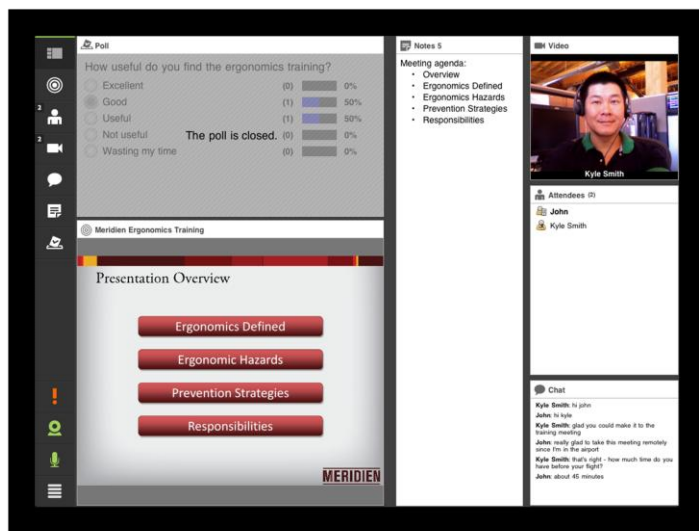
Poll

How useful do you find the ergonomics training?

| | | |
|---|---|---|
| Excellent | (0) | 0% |
| Good | (1) | 50% |
| Useful | (1) | 50% |
| Not useful | (0) | 0% |
| Wasting my time | (0) | 0% |

The poll is closed.

Notes 5

Meeting agenda:
- Overview
- Ergonomics Defined
- Ergonomics Hazards
- Prevention Strategies
- Responsibilities

Video

Kyle Smith

Attendees (2)

John

Kyle Smith

Meridien Ergonomics Training

Presentation Overview

Ergonomics Defined

Ergonomic Hazards

Prevention Strategies

Responsibilities

MERIDIEN

Chat

Kyle Smith: hi john

John: hi kyle

Kyle Smith: glad you could make it to the training meeting

John: really glad to take this meeting remotely since I'm in the airport

Kyle Smith: that's right - how much time do you have before your flight?

John: about 45 minutes

2

2